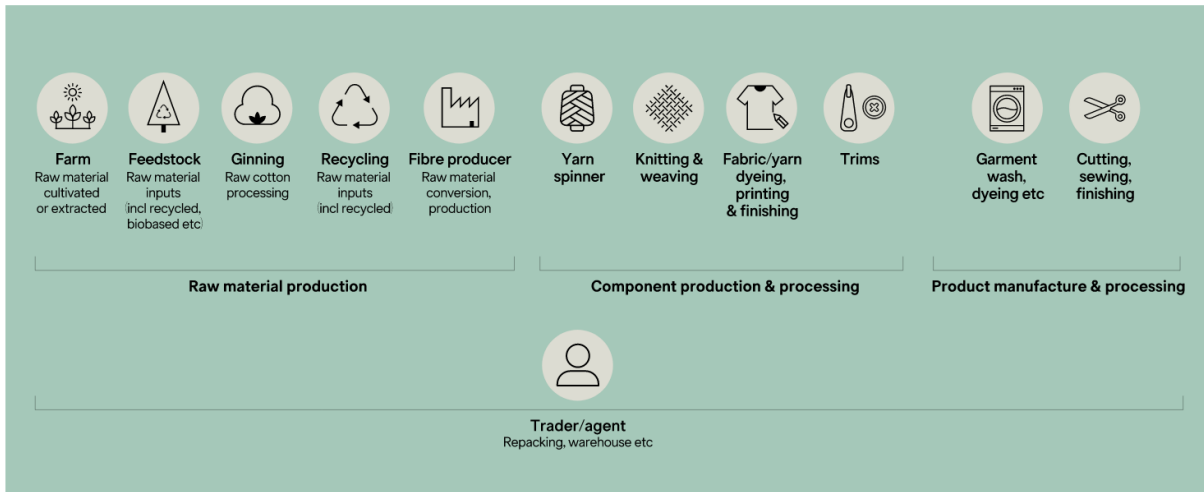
Farm
Raw material cultivated or extracted

Feedstock
Raw material inputs (incl recycled, biobased etc)

Ginning
Raw cotton processing

Recycling
Raw material inputs (incl recycled)

Fibre producer
Raw material conversion, production

Yarn spinner

Knitting & weaving

Fabric/yarn dyeing, printing & finishing

Trims

Garment wash, dyeing etc

Cutting, sewing, finishing

Raw material production

Component production & processing

Product manufacture & processing

Trader/agent
Repacking, warehouse etc